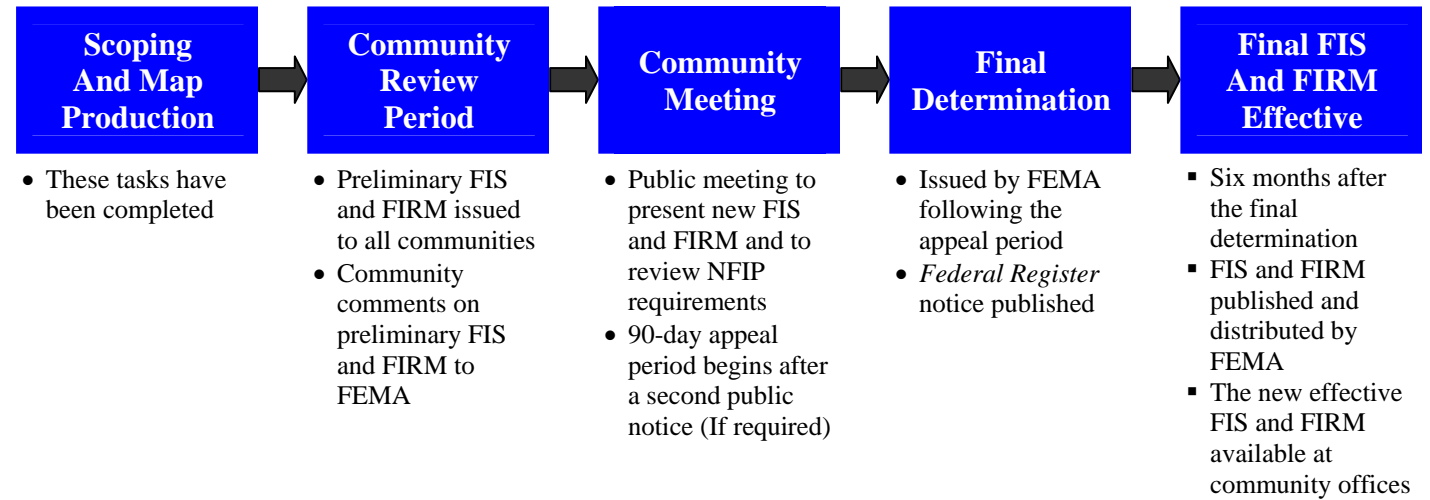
Scoping And Map Production

• These tasks have been completed

Community Review Period

• Preliminary FIS and FIRM issued to all communities
• Community comments on preliminary FIS and FIRM to FEMA

Community Meeting

• Public meeting to present new FIS and FIRM and to review NFIP requirements
• 90-day appeal period begins after a second public notice (If required)

Final Determination

• Issued by FEMA following the appeal period
• *Federal Register* notice published

Final FIS And FIRM Effective

▪ Six months after the final determination
▪ FIS and FIRM published and distributed by FEMA
▪ The new effective FIS and FIRM available at community offices